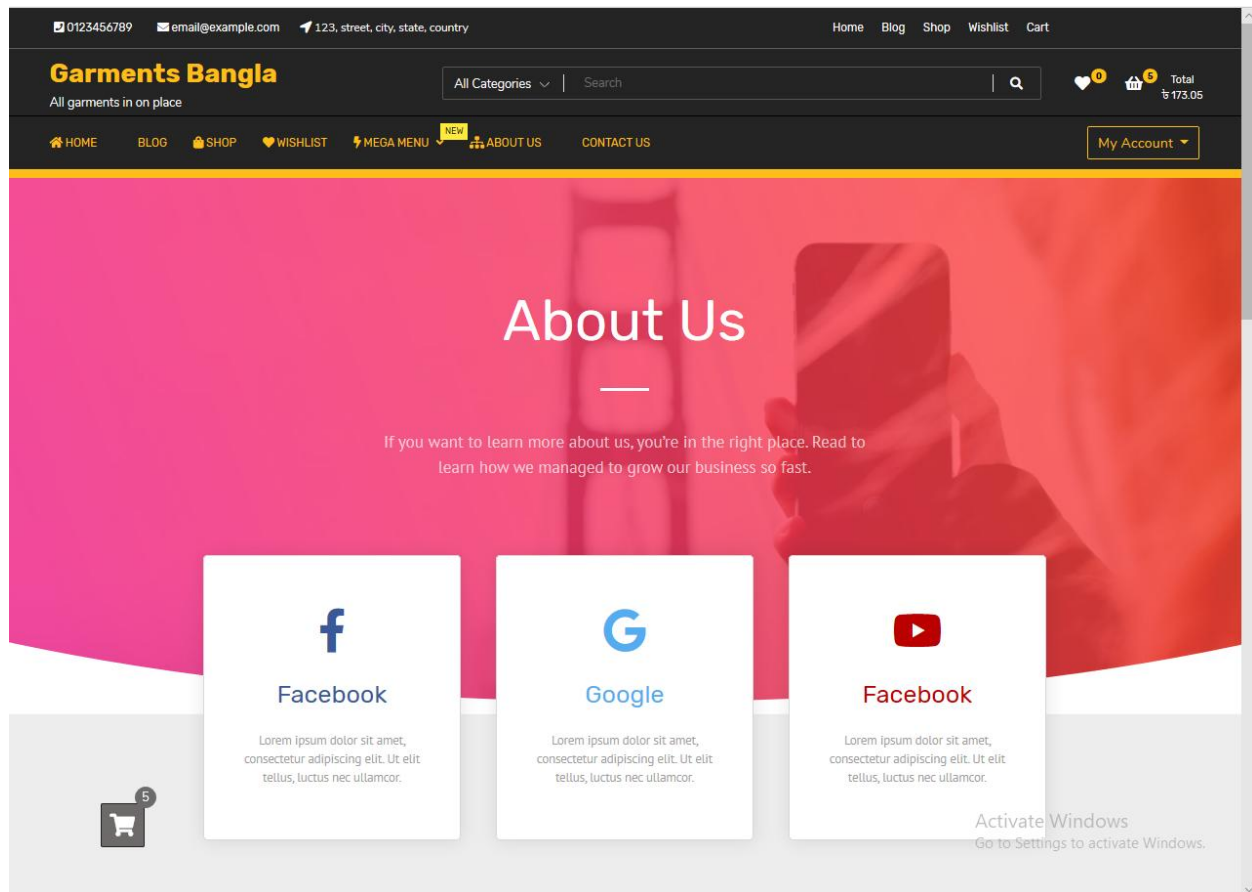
0123456789 email@example.com 123, street, city, state, country

Home Blog Shop Wishlist Cart

Garments Bangla
All garments in on place

All Categories Search

0 5 Total ৳ 173.05

HOME BLOG SHOP WISHLIST MEGA MENU NEW ABOUT US CONTACT US

My Account

About Us

If you want to learn more about us, you're in the right place. Read to learn how we managed to grow our business so fast.

Facebook

Lorem ipsum dolor sit amet, consectetur adipiscing elit. Ut elit tellus, luctus nec ullamcor.

Google

Lorem ipsum dolor sit amet, consectetur adipiscing elit. Ut elit tellus, luctus nec ullamcor.

Facebook

Lorem ipsum dolor sit amet, consectetur adipiscing elit. Ut elit tellus, luctus nec ullamcor.

5

Activate Windows
Go to Settings to activate Windows.